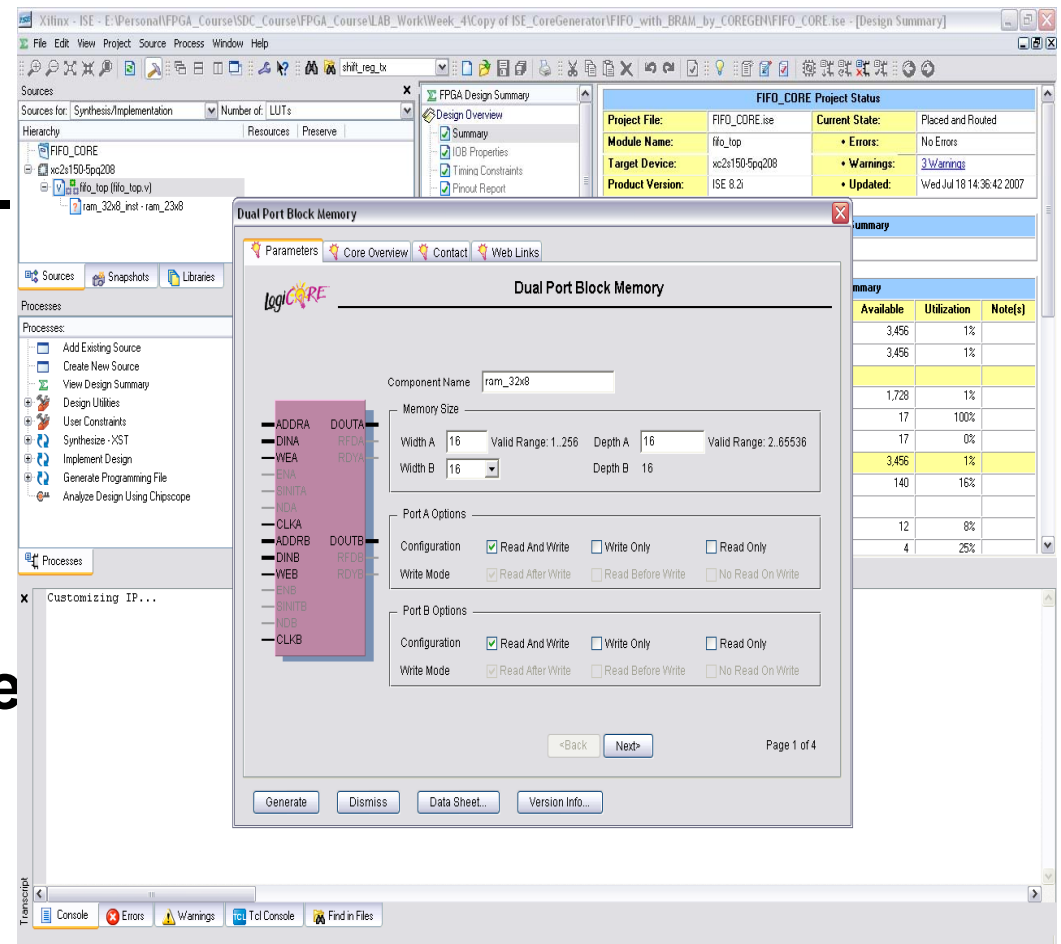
Xilinx - ISE - E:\Personal\FPGA_Course\SDC_Course\FPGA_Course\LAB_Work\Week_4\Copy of ISE_CoreGenerator\FIFO_with_BRAM_by_COREGEN\FIFO_CORE.ise - [Design Summary]

File Edit View Project Source Process Window Help

shift_reg_tx

Sources
Sources for: Synthesis/Implementation
Number of: LUTs
Hierarchy
Resources Preserve
FIFO_CORE
xc2s150-5pq208
fifo_top (fifo_top.v)
ram_32x8_inst - ram_23x8

Sources Snapshots Libraries

Processes
Processes:
Add Existing Source
Create New Source
View Design Summary
Design Utilities
User Constraints
Synthesize - XST
Implement Design
Generate Programming File
Analyze Design Using Chipscope

Processes

FPGA Design Summary
Design Overview
Summary
IOB Properties
Timing Constraints
Pinout Report

| FIFO_CORE Project Status | | | |
|---|---|---|---|
| Project File: | FIFO_CORE.ise | Current State: | Placed and Routed |
| Module Name: | fifo_top | • Errors: | No Errors |
| Target Device: | xc2s150-5pq208 | • Warnings: | 3 Warnings |
| Product Version: | ISE 8.2i | • Updated: | Wed Jul 18 14:36:42 2007 |

ummary

mmary

| Available | Utilization | Note(s) |
|---|---|---|
| 3,456 | 1% | |
| 3,456 | 1% | |
| | | |
| 1,728 | 1% | |
| 17 | 100% | |
| 17 | 0% | |
| 3,456 | 1% | |
| 140 | 16% | |
| | | |
| 12 | 8% | |
| 4 | 25% | |

Dual Port Block Memory

Parameters Core Overview Contact Web Links

LogiCORE

Dual Port Block Memory

Component Name ram_32x8

Memory Size
Width A 16 Valid Range: 1..256 Depth A 16 Valid Range: 2..65536
Width B 16 Depth B 16

ADDRA DOUTA
DINA RFDA
WEA RDYA
ENA
SINITA
NDA
CLKA
ADDRB DOUTB
DINB RFDB
WEB RDYB
ENB
SINITB
NDB
CLKB

Port A Options
Configuration Read And Write Write Only Read Only
Write Mode Read After Write Read Before Write No Read On Write

Port B Options
Configuration Read And Write Write Only Read Only
Write Mode Read After Write Read Before Write No Read On Write

<Back Next>
Page 1 of 4

Generate Dismiss Data Sheet... Version Info...

Customizing IP...

Transcript

Console Errors Warnings Tcl Console Find in Files

e